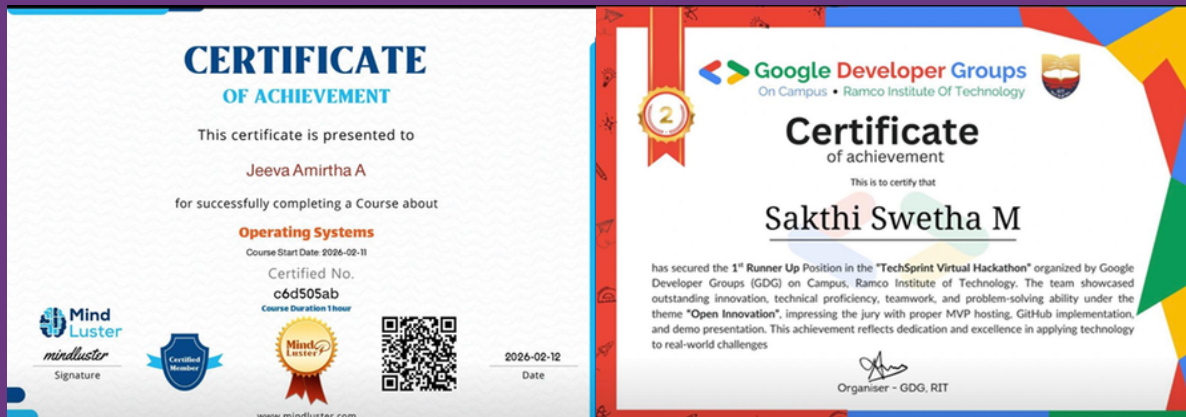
CERTIFICATE
OF ACHIEVEMENT

This certificate is presented to

Jeeva Amirtha A

for successfully completing a Course about

Operating Systems

Course Start Date: 2026-02-11

Certified No.
c6d505ab
Course Duration 1 hour

Mind Luster

mindluster
Signature

Certified Member

Mind Luster

2026-02-12
Date

www.mindluster.com

Google Developer Groups
On Campus • Ramco Institute Of Technology

2

Certificate
of achievement

This is to certify that

Sakthi Swetha M

has secured the 1st Runner Up Position in the "TechSprint Virtual Hackathon" organized by Google Developer Groups (GDG) on Campus, Ramco Institute of Technology. The team showcased outstanding innovation, technical proficiency, teamwork, and problem-solving ability under the theme "Open Innovation", impressing the jury with proper MVP hosting, GitHub implementation, and demo presentation. This achievement reflects dedication and excellence in applying technology to real-world challenges

Organiser - GDG, RIT